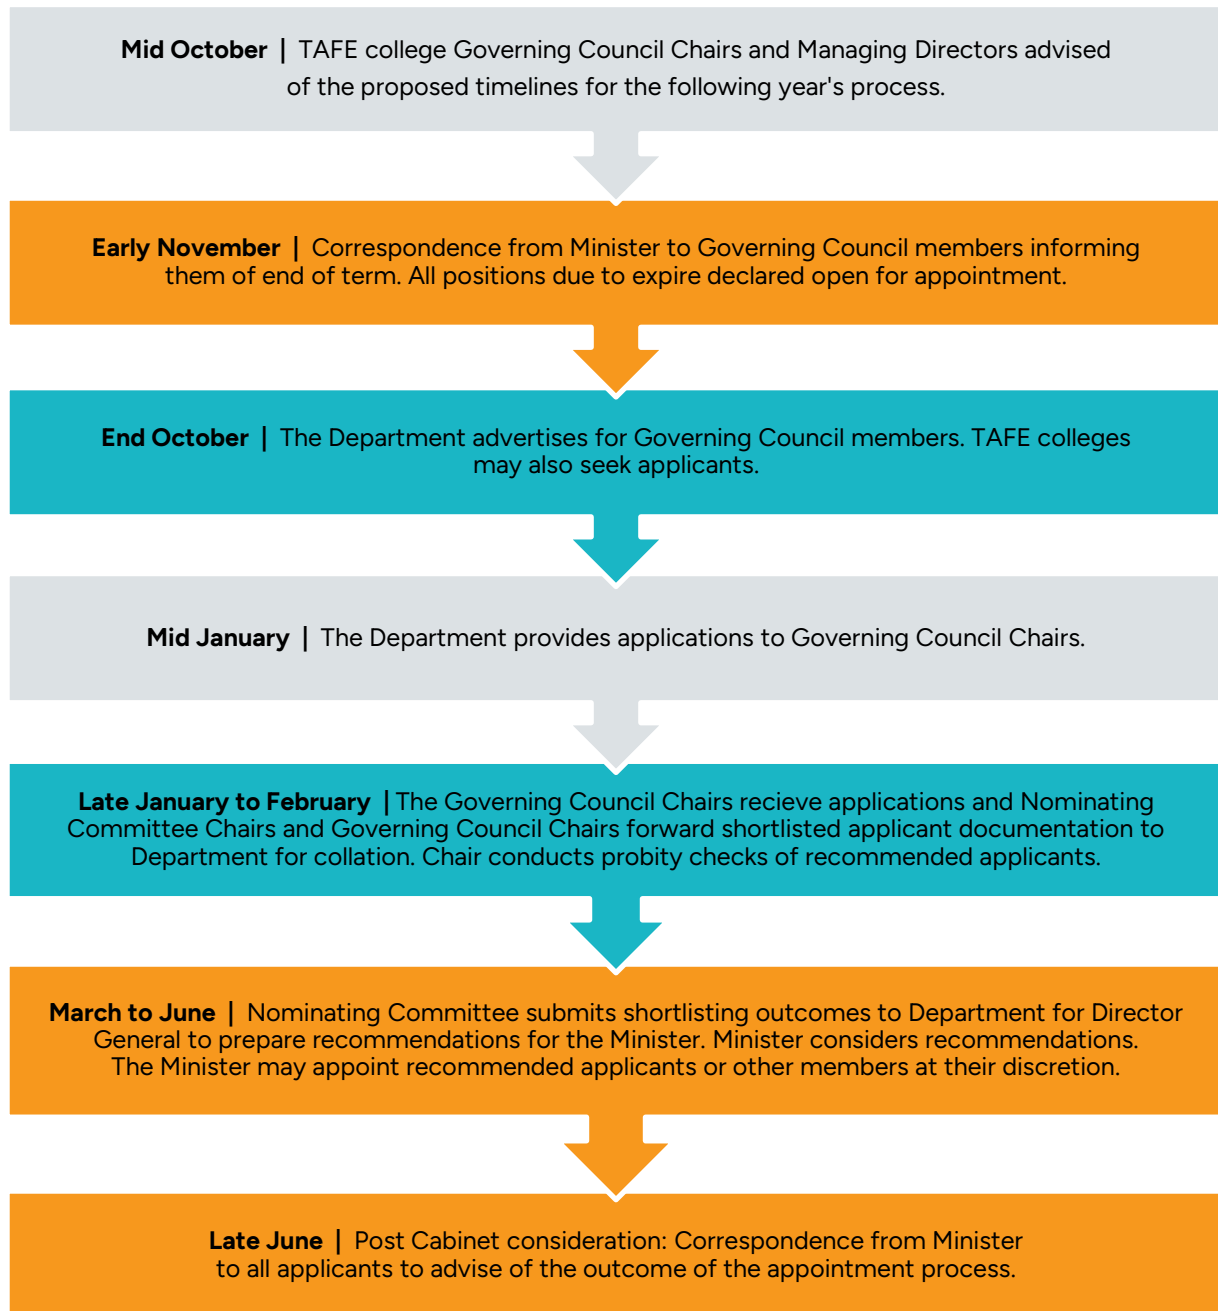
**Mid October** | TAFE college Governing Council Chairs and Managing Directors advised of the proposed timelines for the following year's process.

**Early November** | Correspondence from Minister to Governing Council members informing them of end of term. All positions due to expire declared open for appointment.

**End October** | The Department advertises for Governing Council members. TAFE colleges may also seek applicants.

**Mid January** | The Department provides applications to Governing Council Chairs.

**Late January to February** | The Governing Council Chairs recieve applications and Nominating Committee Chairs and Governing Council Chairs forward shortlisted applicant documentation to Department for collation. Chair conducts probity checks of recommended applicants.

**March to June** | Nominating Committee submits shortlisting outcomes to Department for Director General to prepare recommendations for the Minister. Minister considers recommendations. The Minister may appoint recommended applicants or other members at their discretion.

**Late June** | Post Cabinet consideration: Correspondence from Minister to all applicants to advise of the outcome of the appointment process.